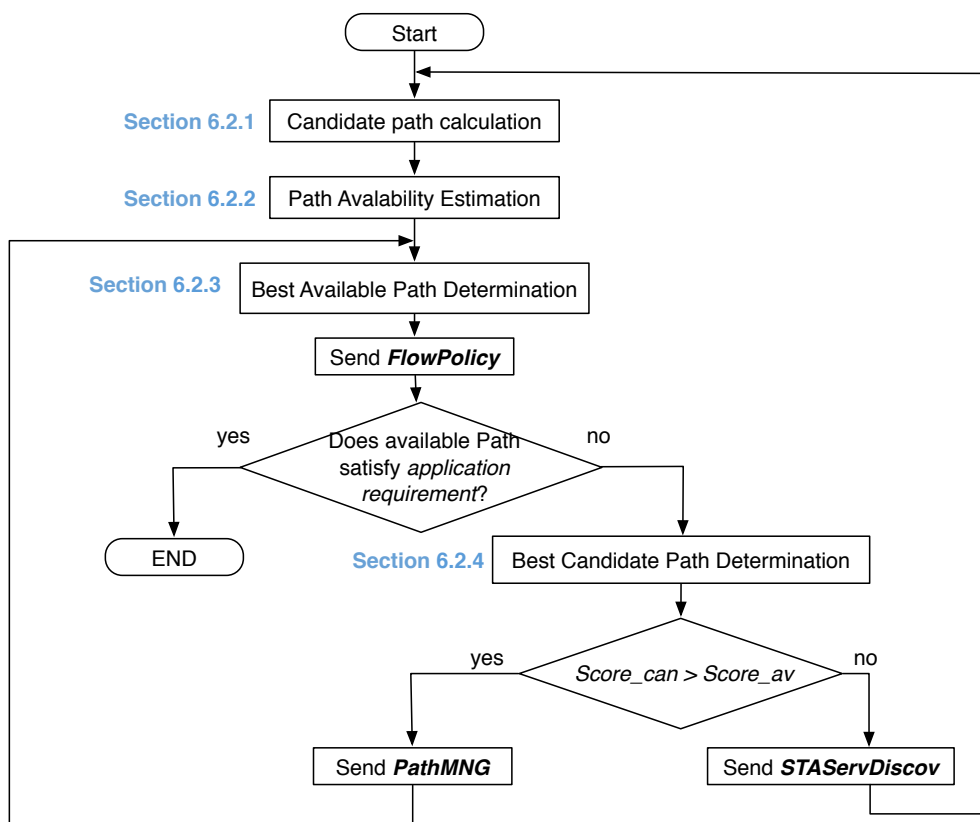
Start

Section 6.2.1 Candidate path calculation

Section 6.2.2 Path Avalability Estimation

Section 6.2.3 Best Available Path Determination

Send ***FlowPolicy***

Does available Path satisfy *application requirement*?

yes

no

END

Section 6.2.4 Best Candidate Path Determination

*Score_can > Score_av*

yes

no

Send ***PathMNG***

Send ***STAServDiscov***